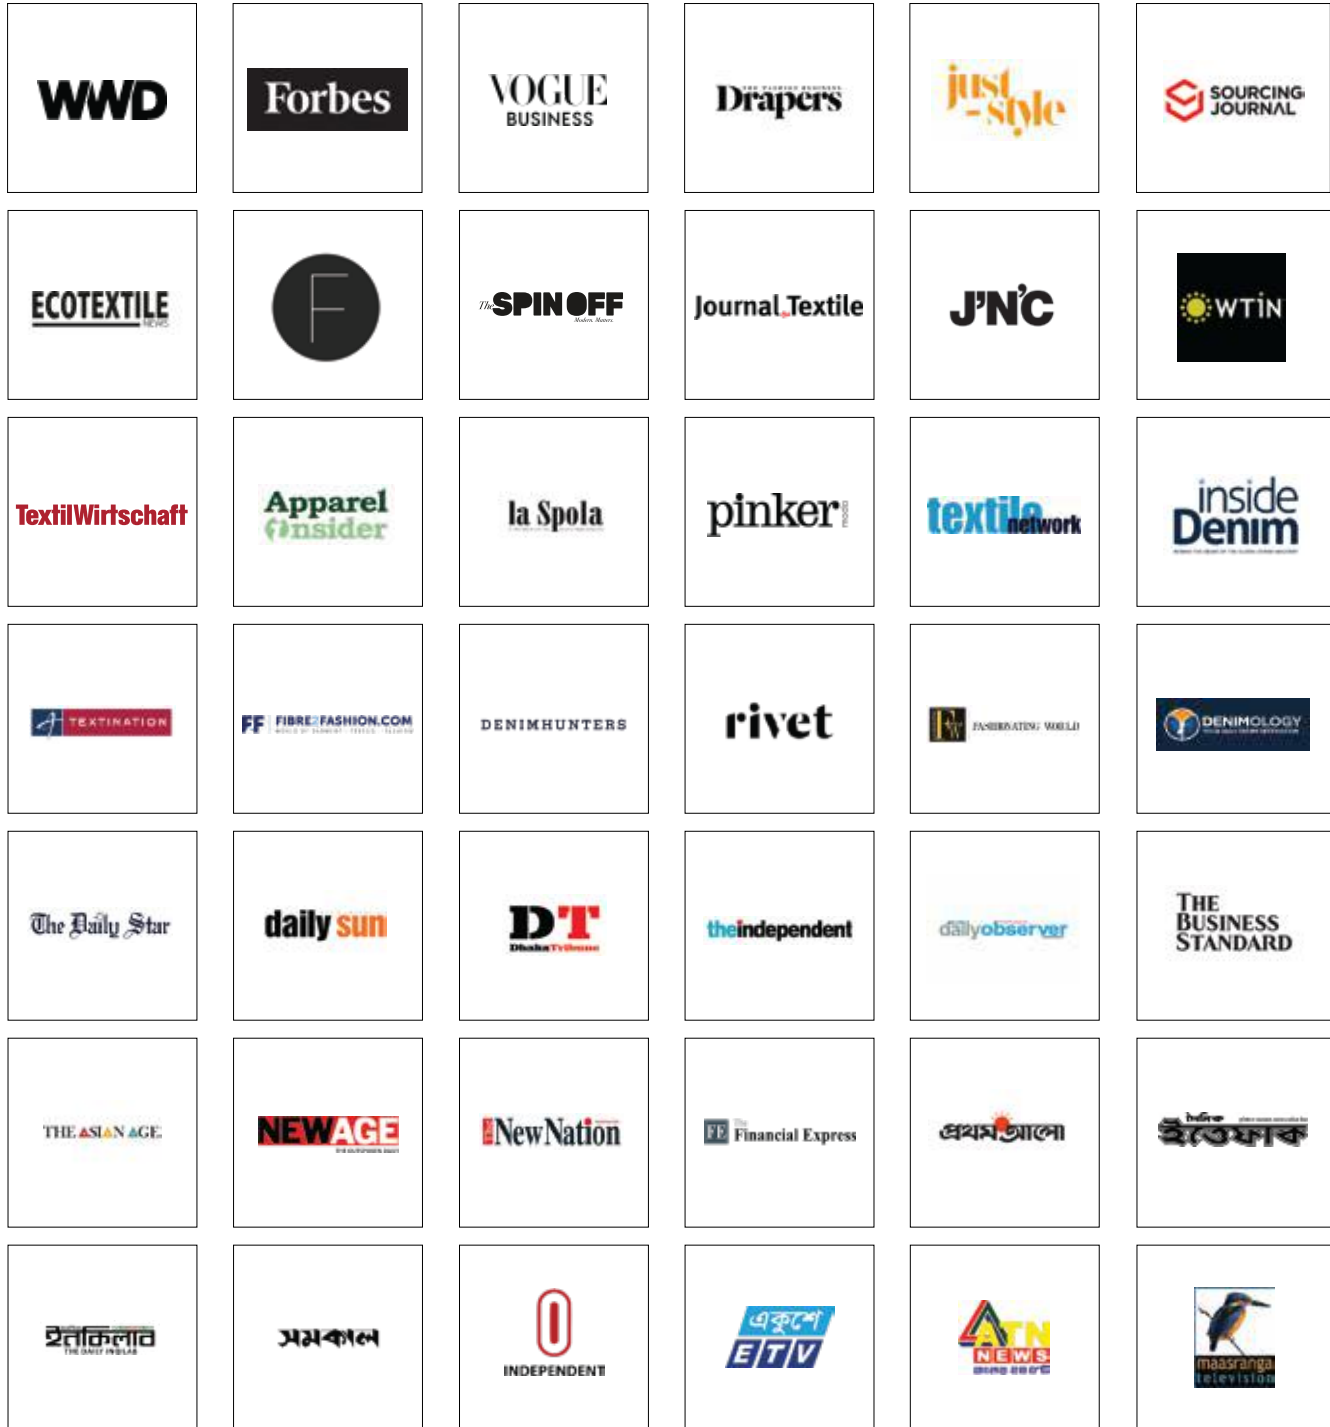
WWD

Forbes

VOGUE BUSINESS

Drapers

just-style

SOURCING JOURNAL

ECOTEXTILE NEWS

F

The SPIN OFF

Journal Textile

J'N'C

WTiN

TextilWirtschaft

Apparel Insider

la Spola

pinker

textile network

inside Denim

TEXTINATION

FF FIBRE2FASHION.COM

DENIMHUNTERS

rivet

FASHIONATING WORLD

DENIMOLOGY

The Daily Star

daily sun

DT Dhaka Tribune

theindependent

dailyobserver

THE BUSINESS STANDARD

THE ASIAN AGE

NEWAGE

New Nation

FE The Financial Express

প্রথম আলো

ইত্তেফাক

ইনকিলাব

সমকাল

INDEPENDENT

একুশে ETV

ATN NEWS

maasranga television